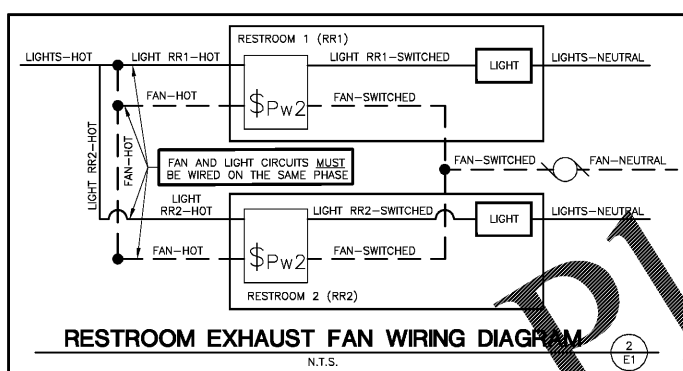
RESTROOM 1 (RR1)

LIGHTS–HOT
LIGHT RR1–HOT
LIGHT RR1–SWITCHED
LIGHT
LIGHTS–NEUTRAL

FAN–HOT
$Pw2
FAN–SWITCHED

LIGHT RR2–HOT
FAN–HOT

FAN AND LIGHT CIRCUITS MUST BE WIRED ON THE SAME PHASE

FAN–SWITCHED
FAN–NEUTRAL

LIGHT RR2–HOT
LIGHT RR2–SWITCHED
LIGHT
LIGHTS–NEUTRAL

FAN–HOT
$Pw2
FAN–SWITCHED

RESTROOM 2 (RR2)

RESTROOM EXHAUST FAN WIRING DIAGRAM
N.T.S.

2
E1